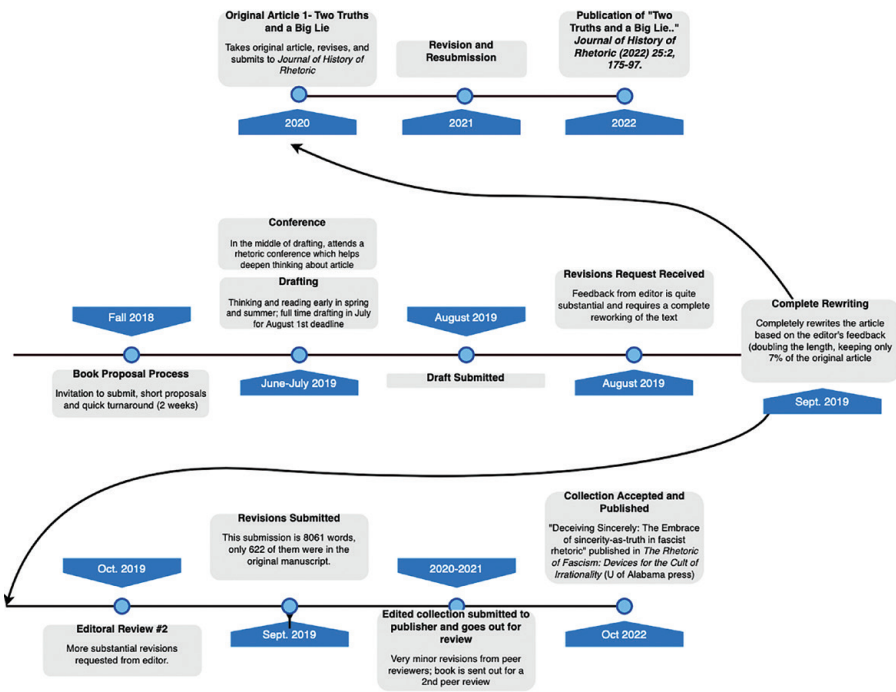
Original Article 1- Two Truths and a Big Lie

Takes original article, revises, and submits to *Journal of History of Rhetoric*

Revision and Resubmission

Publication of "Two Truths and a Big Lie.." *Journal of History of Rhetoric (2022) 25:2, 175-97.*

2020

2021

2022

Conference

In the middle of drafting, attends a rhetoric conference which helps deepen thinking about article

Drafting

Thinking and reading early in spring and summer; full time drafting in July for August 1st deadline

Revisions Request Received

Feedback from editor is quite substantial and requires a complete reworking of the text

Complete Rewriting

Completely rewrites the article based on the editor's feedback (doubling the length, keeping only 7% of the original article

Fall 2018

August 2019

Book Proposal Process

Invitation to submit, short proposals and quick turnaround (2 weeks)

June-July 2019

Draft Submitted

August 2019

Sept. 2019

Revisions Submitted

This submission is 8061 words, only 622 of them were in the original manuscript.

Collection Accepted and Published

"Deceiving Sincerely: The Embrace of sincerity-as-truth in fascist rhetoric" published in *The Rhetoric of Fascism: Devices for the Cult of Irrationality* (U of Alabama press)

Oct. 2019

2020-2021

Editoral Review #2

More substantial revisions requested from editor.

Sept. 2019

Edited collection submitted to publisher and goes out for review

Very minor revisions from peer reviewers; book is sent out for a 2nd peer review

Oct 2022